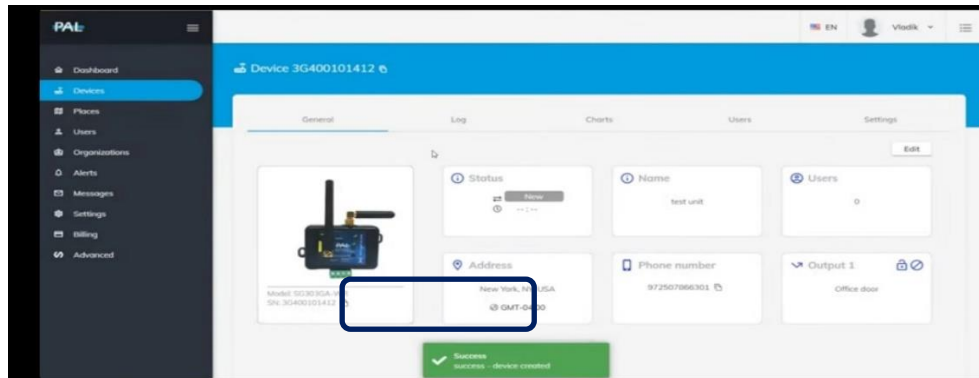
PAL

Dashboard
Devices
Places
Users
Organizations
Alerts
Messages
Settings
Billing
Advanced

EN Vladik

Device 3G400101412

General
Log
Charts
Users
Settings

Edit

Model: SG303GA-WA
SN: 3G400101412

Status
New
--:--

Name
test unit

Users
0

Address
New York, NY USA
GMT-0400

Phone number
972507866301

Output 1
Office door

Success
success - device created